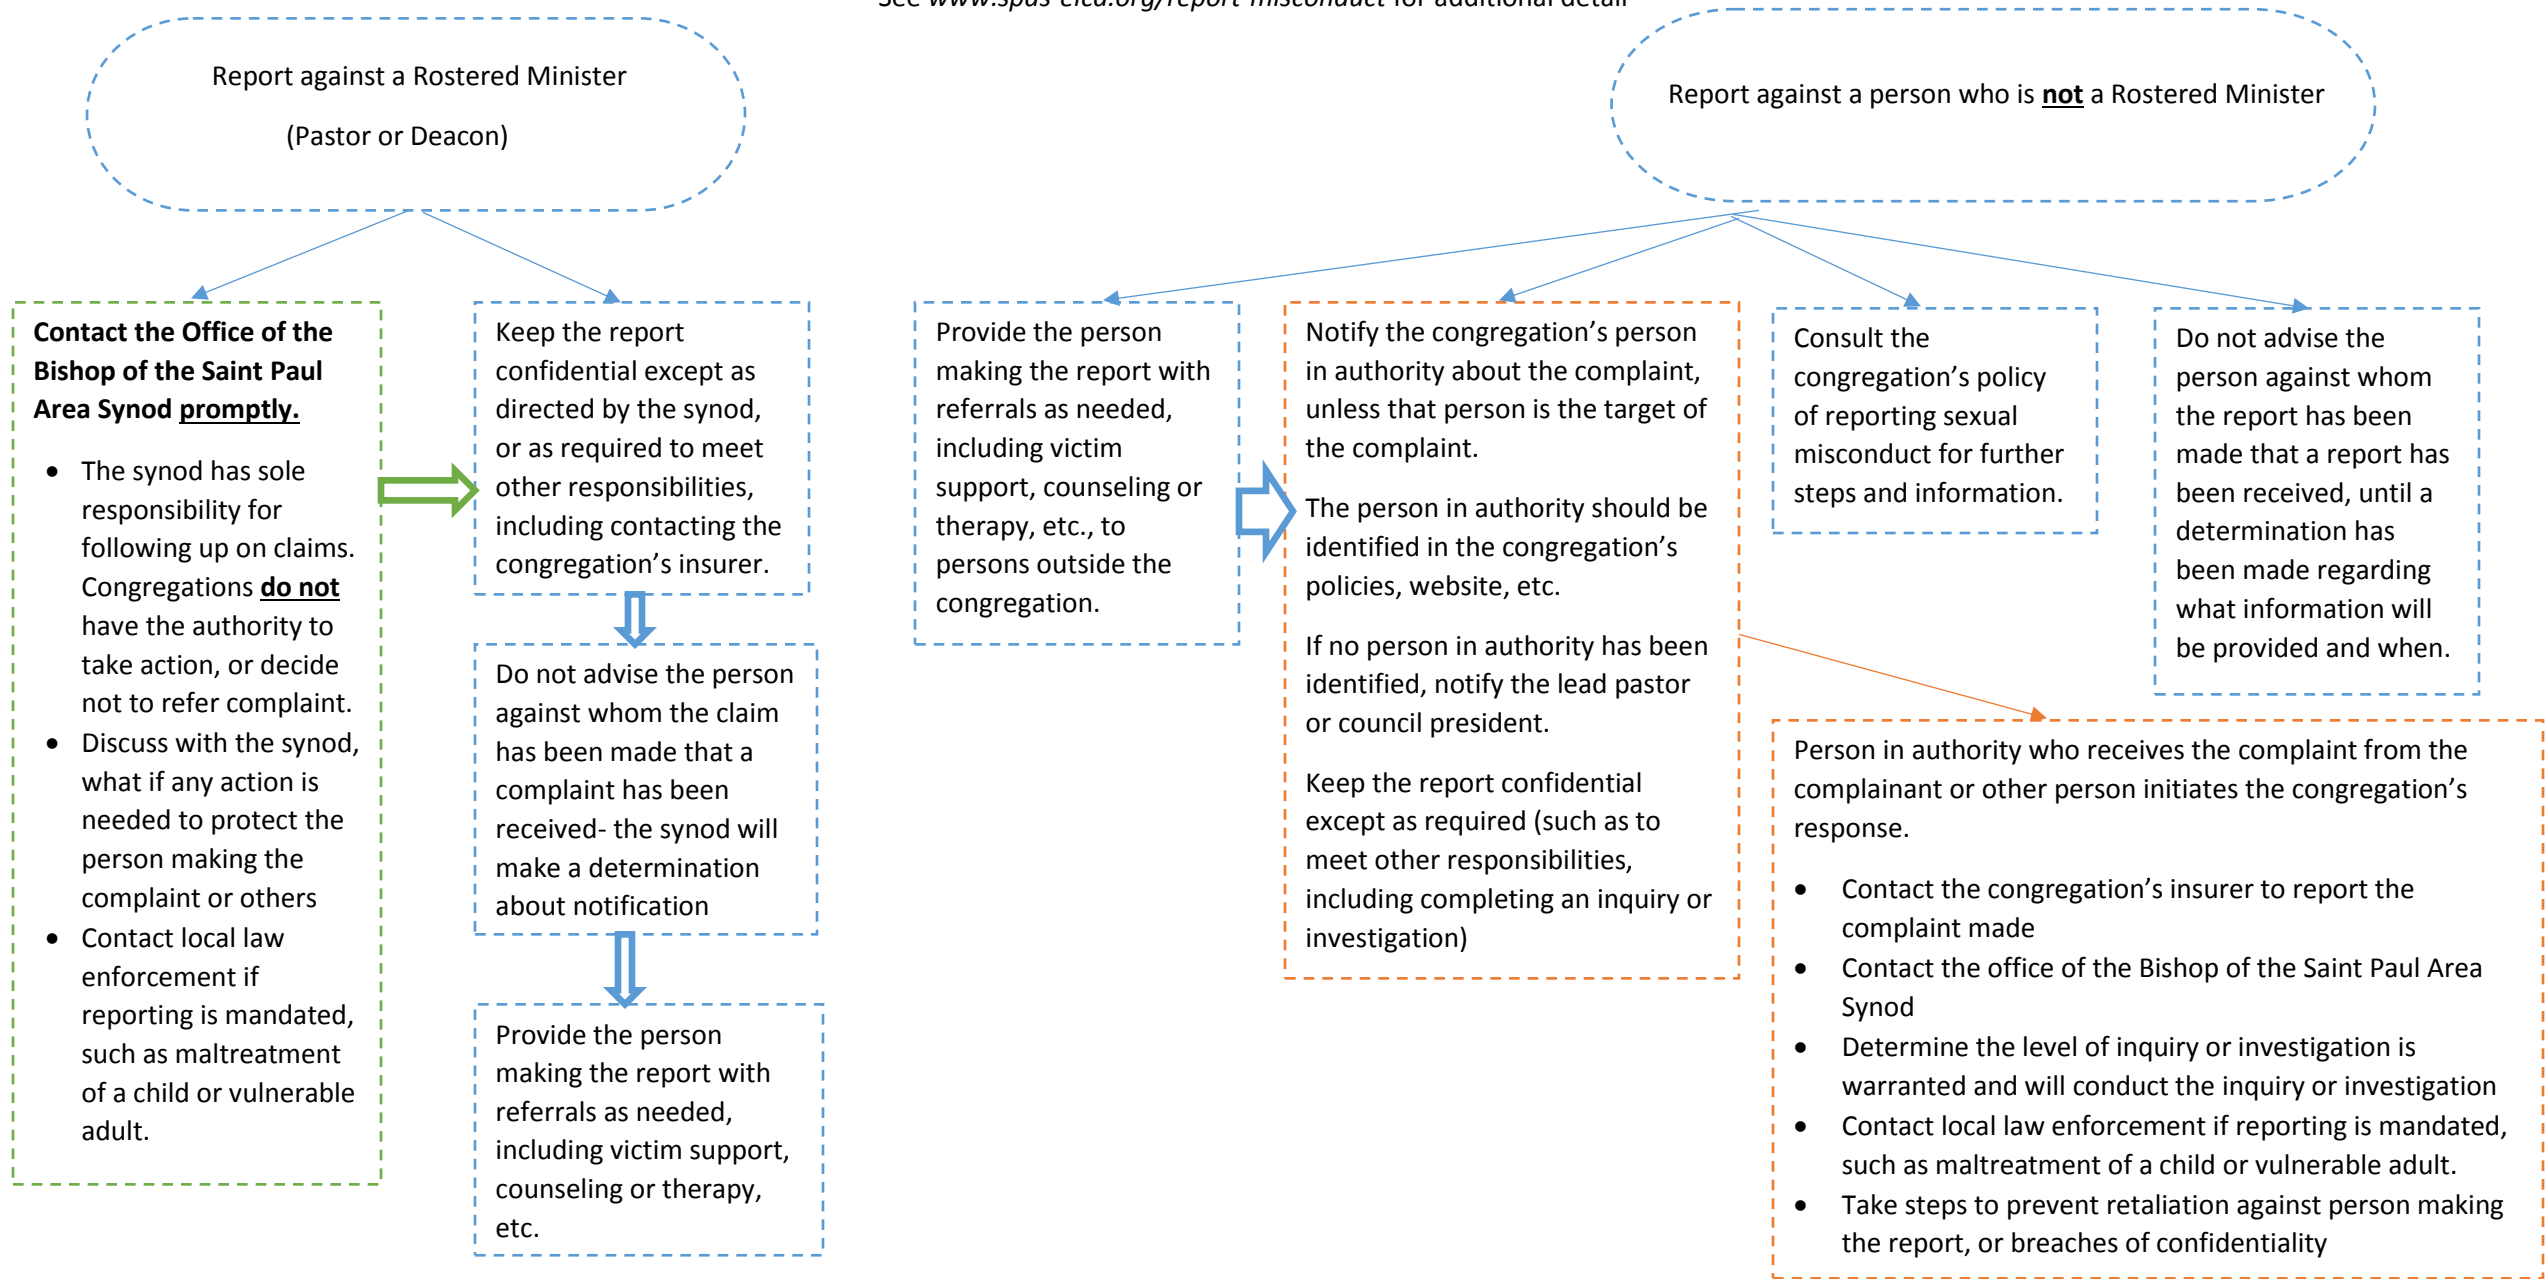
See www.spas-elca.org/report-misconduct for additional detail

Report against a Rostered Minister

(Pastor or Deacon)

Report against a person who is **not** a Rostered Minister

**Contact the Office of the Bishop of the Saint Paul Area Synod promptly.**

- The synod has sole responsibility for following up on claims. Congregations **do not** have the authority to take action, or decide not to refer complaint.
- Discuss with the synod, what if any action is needed to protect the person making the complaint or others
- Contact local law enforcement if reporting is mandated, such as maltreatment of a child or vulnerable adult.

Keep the report confidential except as directed by the synod, or as required to meet other responsibilities, including contacting the congregation's insurer.

Do not advise the person against whom the claim has been made that a complaint has been received- the synod will make a determination about notification

Provide the person making the report with referrals as needed, including victim support, counseling or therapy, etc.

Provide the person making the report with referrals as needed, including victim support, counseling or therapy, etc., to persons outside the congregation.

Notify the congregation's person in authority about the complaint, unless that person is the target of the complaint.

The person in authority should be identified in the congregation's policies, website, etc.

If no person in authority has been identified, notify the lead pastor or council president.

Keep the report confidential except as required (such as to meet other responsibilities, including completing an inquiry or investigation)

Consult the congregation's policy of reporting sexual misconduct for further steps and information.

Do not advise the person against whom the report has been made that a report has been received, until a determination has been made regarding what information will be provided and when.

Person in authority who receives the complaint from the complainant or other person initiates the congregation's response.

- Contact the congregation's insurer to report the complaint made
- Contact the office of the Bishop of the Saint Paul Area Synod
- Determine the level of inquiry or investigation is warranted and will conduct the inquiry or investigation
- Contact local law enforcement if reporting is mandated, such as maltreatment of a child or vulnerable adult.
- Take steps to prevent retaliation against person making the report, or breaches of confidentiality